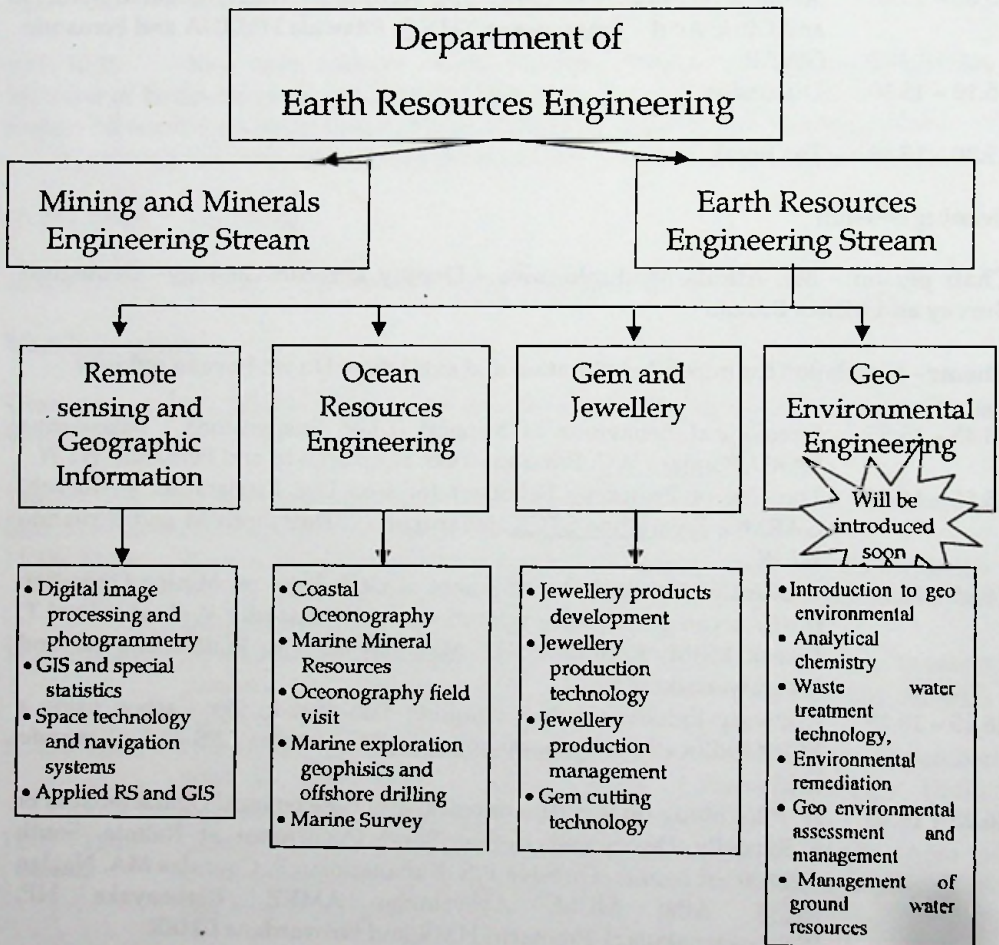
Department of Earth Resources Engineering

Mining and Minerals Engineering Stream

Earth Resources Engineering Stream

Remote sensing and Geographic Information

Ocean Resources Engineering

Gem and Jewellery

Geo-Environmental Engineering

Will be introduced soon

• Digital image processing and photogrammetry
• GIS and special statistics
• Space technology and navigation systems
• Applied RS and GIS

• Coastal Oceonography
• Marine Mineral Resources
• Oceonography field visit
• Marine exploration geophisics and offshore drilling
• Marine Survey

• Jewellery products development
• Jewellery production technology
• Jewellery production management
• Gem cutting technology

• Introduction to geo environmental
• Analytical chemistry
• Waste water treatment technology,
• Environmental remediation
• Geo environmental assessment and management
• Management of ground water resources